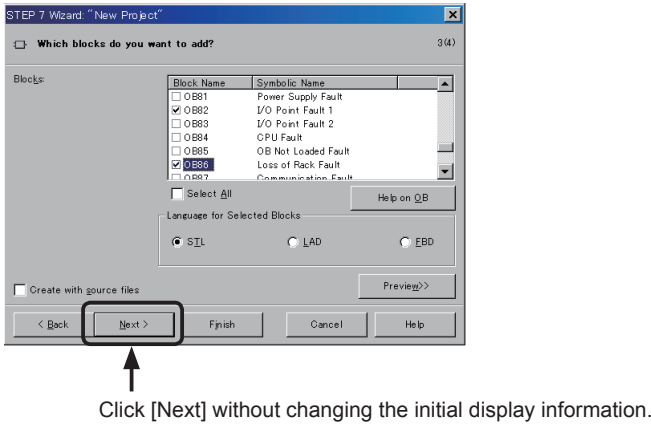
STEP 7 Wizard: "New Project"

Which blocks do you want to add?

3(4)

Blocks:

| Block Name | Symbolic Name |
|---|---|
| OB81 | Power Supply Fault |
| OB82 | I/O Point Fault 1 |
| OB83 | I/O Point Fault 2 |
| OB84 | CPU Fault |
| OB85 | OB Not Loaded Fault |
| OB86 | Loss of Rack Fault |
| OB87 | Communication Fault |

Select All

Help on OB

Language for Selected Blocks

STL

LAD

FBD

Create with source files

Preview>>

< Back

Next >

Finish

Cancel

Help

Click [Next] without changing the initial display information.